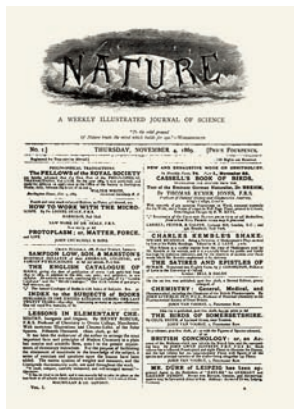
NATURE

A WEEKLY ILLUSTRATED JOURNAL OF SCIENCE

"To the solid ground
Of Nature trusts the mind which builds for aye."—WORDSWORTH

No. 1.] THURSDAY, NOVEMBER 4, 1869. [PRICE FOURPENCE.

THE FELLOWS of the ROYAL SOCIETY

HOW TO WORK WITH THE MICROSCOPE.

PROTOPLASM; or, MATTER, FORCE, and LIFE.

SAMPSON LOW, SON, & MARSTON'S

THE ENGLISH CATALOGUE OF BOOKS

INDEX TO THE SUBJECTS OF BOOKS

LESSONS IN ELEMENTARY CHEMISTRY.

CASSELL'S BOOK OF BIRDS.

CHARLES KEMBLE'S SHAKESPEARE READINGS.

CHEMISTRY: General, Medical, and Pharmaceutical.

THE BIRDS OF SOMERSETSHIRE.

BRITISH CONCHOLOGY.

MR. DÜRR of LEIPZIG

VOL. I.

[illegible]